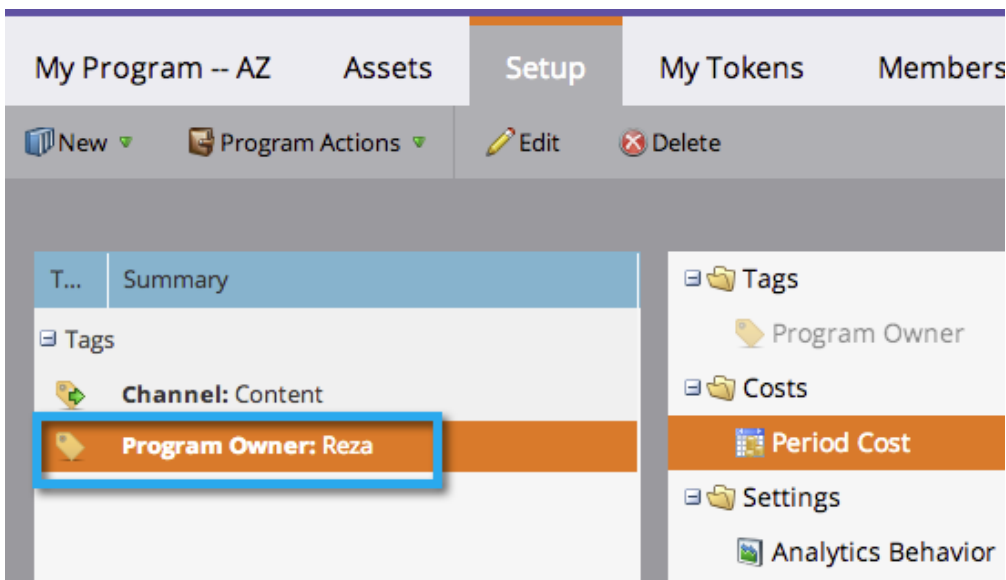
My Program -- AZ Assets Setup My Tokens Members

New Program Actions Edit Delete

| T... | Summary |
|---|---|
| Tags | |
| | **Channel:** Content |
| | **Program Owner:** Reza |

Tags
Program Owner
Costs
Period Cost
Settings
Analytics Behavior